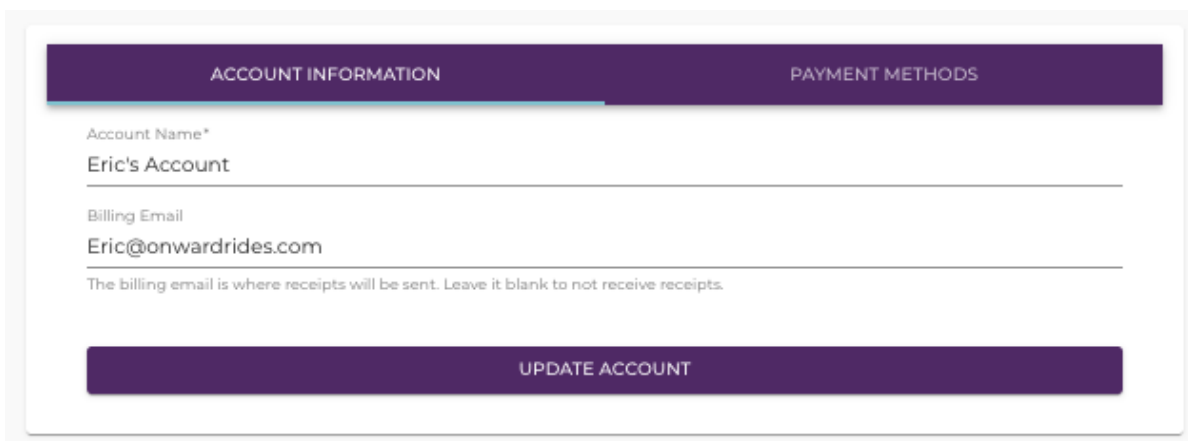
ACCOUNT INFORMATION

PAYMENT METHODS

Account Name*

Eric's Account

Billing Email

Eric@onwardrides.com

The billing email is where receipts will be sent. Leave it blank to not receive receipts.

UPDATE ACCOUNT